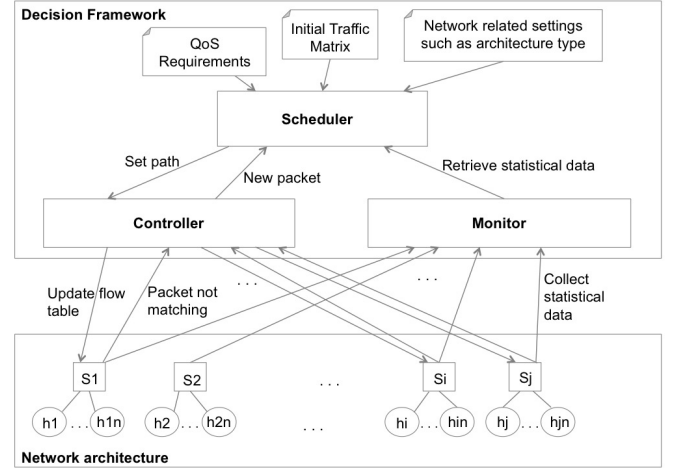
Decision Framework

QoS Requirements

Initial Traffic Matrix

Network related settings such as architecture type

Scheduler

Set path

New packet

Retrieve statistical data

Controller

Monitor

Update flow table

Packet not matching

. . .

. . .

Collect statistical data

S1

S2

. . .

Si

Sj

h1 . . . h1n

h2 . . . h2n

. . .

hi . . . hin

hj . . . hjn

Network architecture